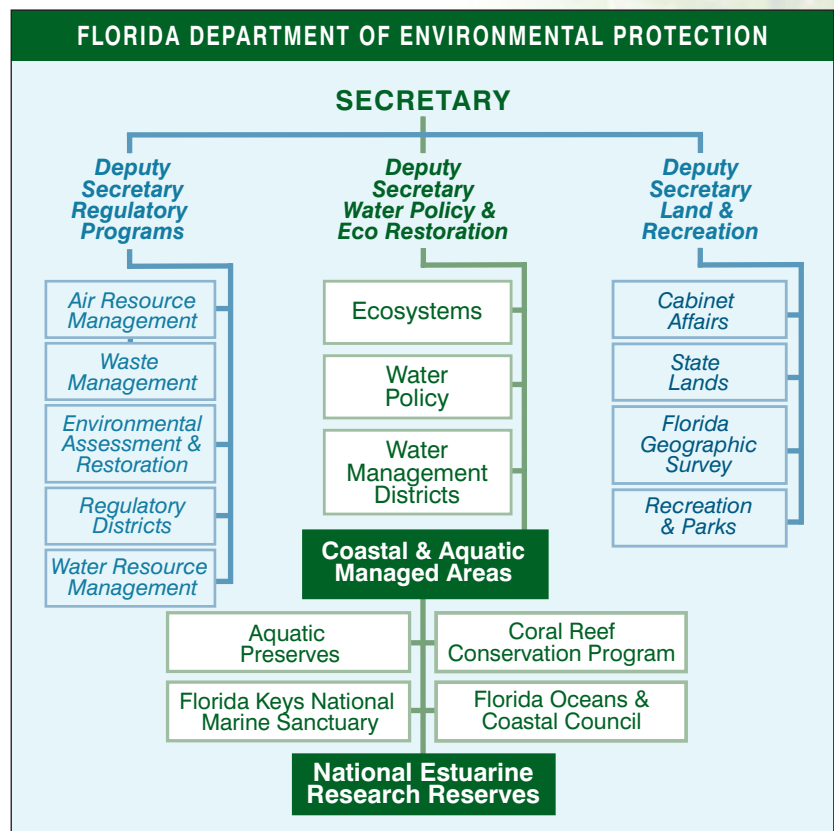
FLORIDA DEPARTMENT OF ENVIRONMENTAL PROTECTION

SECRETARY

Deputy Secretary Regulatory Programs

Air Resource Management

Waste Management

Environmental Assessment & Restoration

Regulatory Districts

Water Resource Management

Deputy Secretary Water Policy & Eco Restoration

Ecosystems

Water Policy

Water Management Districts

Coastal & Aquatic Managed Areas

Aquatic Preserves

Coral Reef Conservation Program

Florida Keys National Marine Sanctuary

Florida Oceans & Coastal Council

National Estuarine Research Reserves

Deputy Secretary Land & Recreation

Cabinet Affairs

State Lands

Florida Geographic Survey

Recreation & Parks